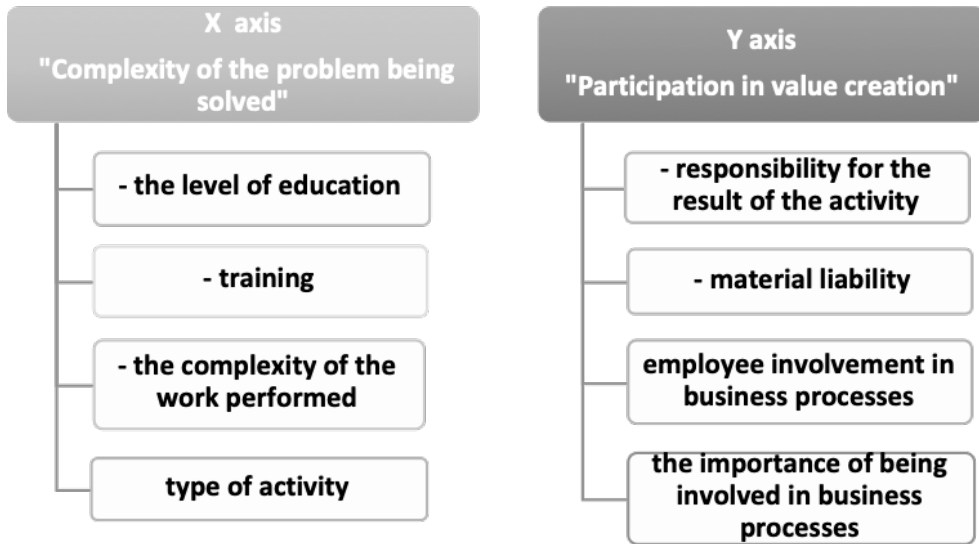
X axis
"Complexity of the problem being solved"

- the level of education

- training

- the complexity of the work performed

type of activity

Y axis
"Participation in value creation"

- responsibility for the result of the activity

- material liability

employee involvement in business processes

the importance of being involved in business processes